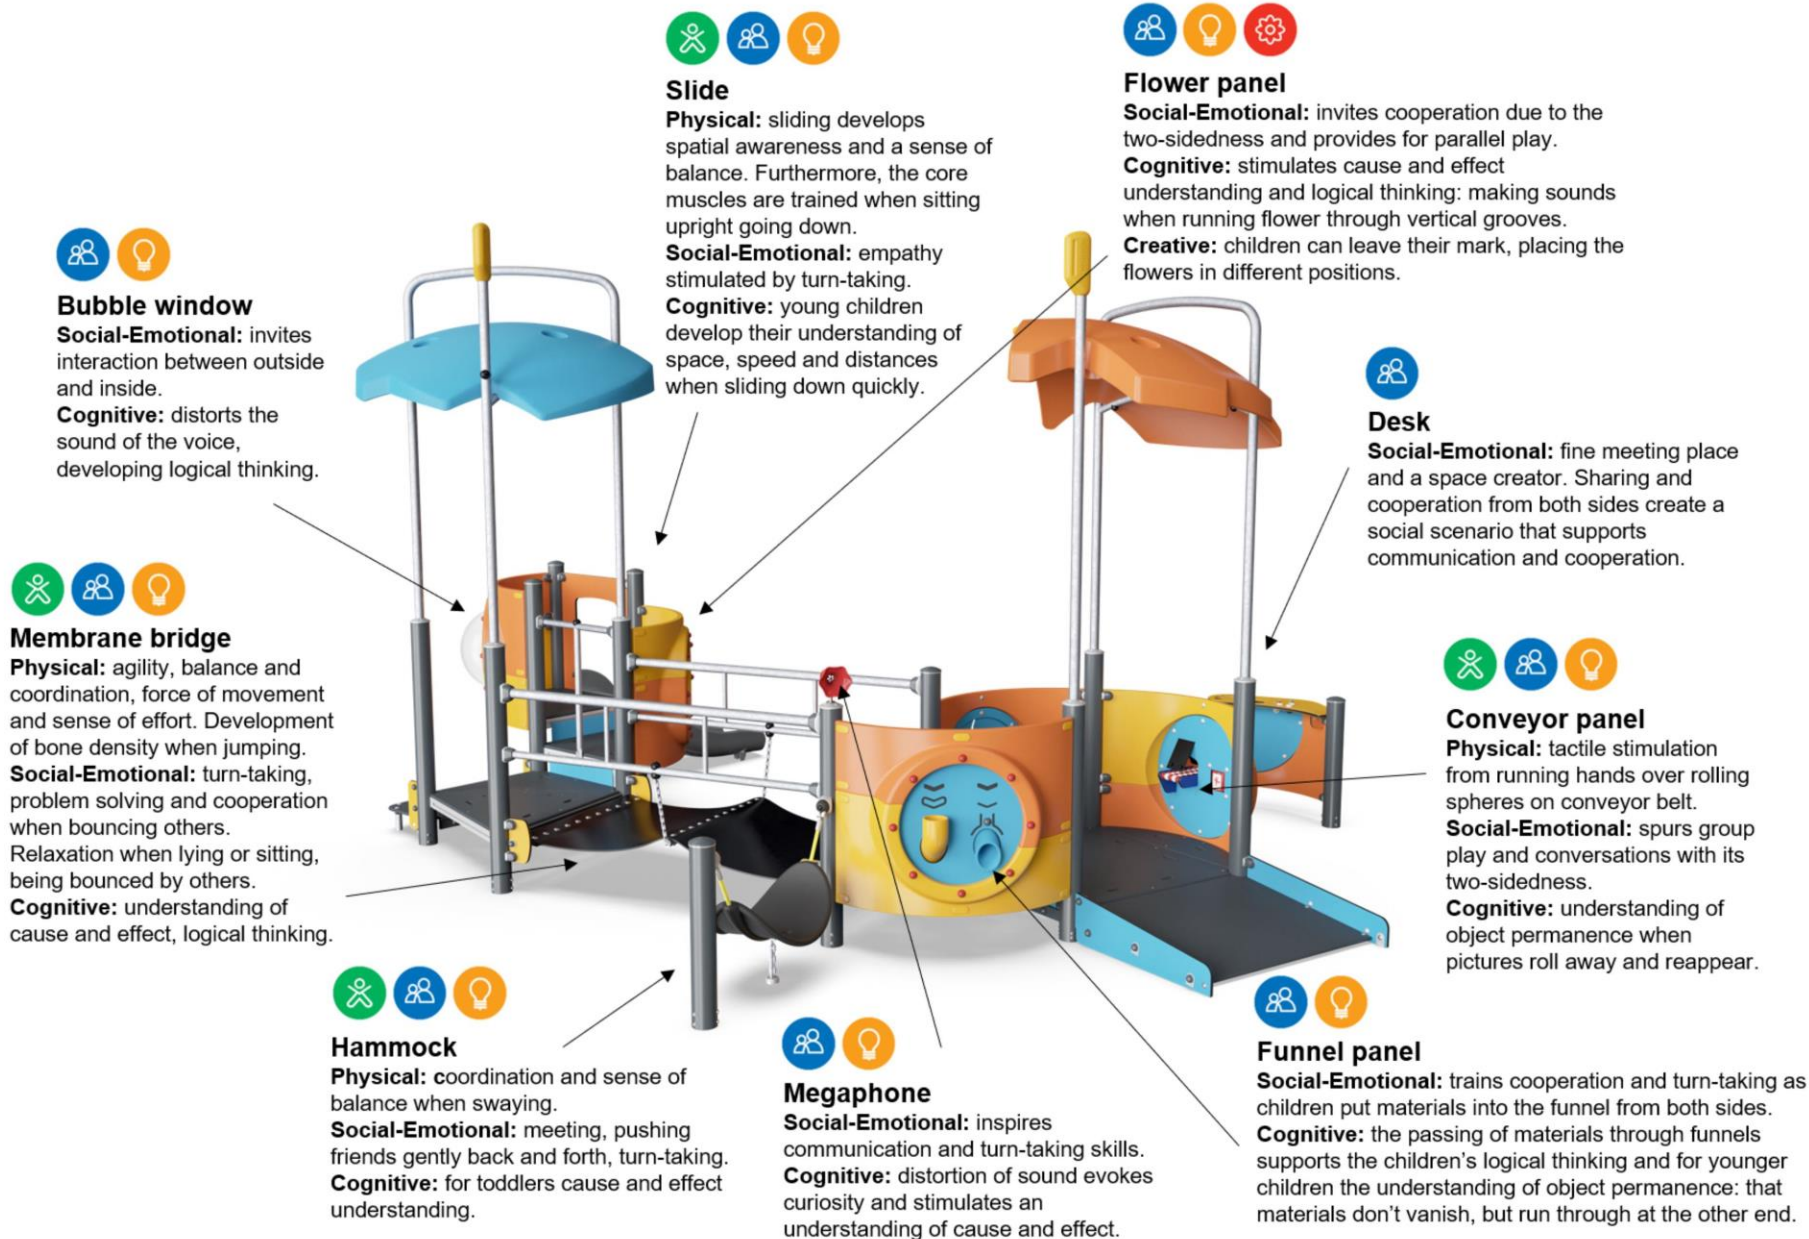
Slide
Physical: sliding develops spatial awareness and a sense of balance. Furthermore, the core muscles are trained when sitting upright going down.
Social-Emotional: empathy stimulated by turn-taking.
Cognitive: young children develop their understanding of space, speed and distances when sliding down quickly.

Flower panel
Social-Emotional: invites cooperation due to the two-sidedness and provides for parallel play.
Cognitive: stimulates cause and effect understanding and logical thinking: making sounds when running flower through vertical grooves.
Creative: children can leave their mark, placing the flowers in different positions.

Bubble window
Social-Emotional: invites interaction between outside and inside.
Cognitive: distorts the sound of the voice, developing logical thinking.

Desk
Social-Emotional: fine meeting place and a space creator. Sharing and cooperation from both sides create a social scenario that supports communication and cooperation.

Membrane bridge
Physical: agility, balance and coordination, force of movement and sense of effort. Development of bone density when jumping.
Social-Emotional: turn-taking, problem solving and cooperation when bouncing others.
Relaxation when lying or sitting, being bounced by others.
Cognitive: understanding of cause and effect, logical thinking.

Conveyor panel
Physical: tactile stimulation from running hands over rolling spheres on conveyor belt.
Social-Emotional: spurs group play and conversations with its two-sidedness.
Cognitive: understanding of object permanence when pictures roll away and reappear.

Hammock
Physical: coordination and sense of balance when swaying.
Social-Emotional: meeting, pushing friends gently back and forth, turn-taking.
Cognitive: for toddlers cause and effect understanding.

Megaphone
Social-Emotional: inspires communication and turn-taking skills.
Cognitive: distortion of sound evokes curiosity and stimulates an understanding of cause and effect.

Funnel panel
Social-Emotional: trains cooperation and turn-taking as children put materials into the funnel from both sides.
Cognitive: the passing of materials through funnels supports the children's logical thinking and for younger children the understanding of object permanence: that materials don't vanish, but run through at the other end.